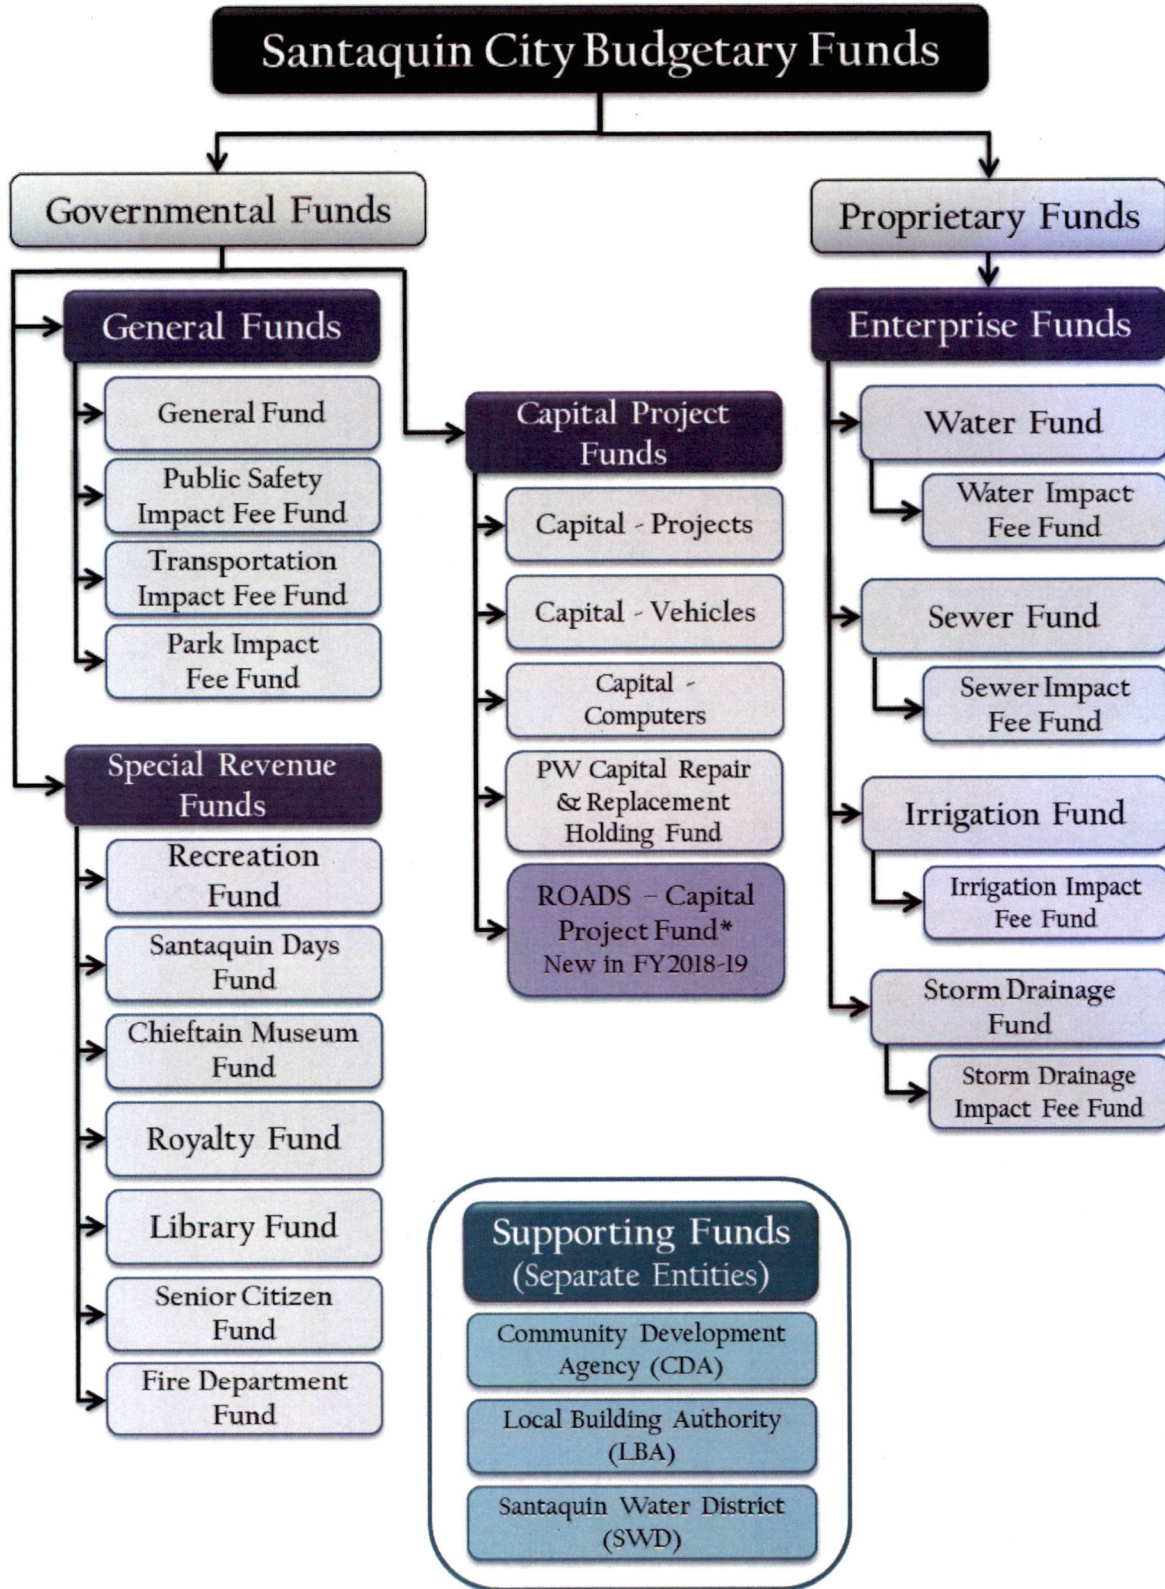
Santaquin City Budgetary Funds

Governmental Funds

General Funds

General Fund

Public Safety Impact Fee Fund

Transportation Impact Fee Fund

Park Impact Fee Fund

Special Revenue Funds

Recreation Fund

Santaquin Days Fund

Chieftain Museum Fund

Royalty Fund

Library Fund

Senior Citizen Fund

Fire Department Fund

Capital Project Funds

Capital - Projects

Capital - Vehicles

Capital - Computers

PW Capital Repair & Replacement Holding Fund

ROADS – Capital Project Fund* New in FY2018-19

Proprietary Funds

Enterprise Funds

Water Fund

Water Impact Fee Fund

Sewer Fund

Sewer Impact Fee Fund

Irrigation Fund

Irrigation Impact Fee Fund

Storm Drainage Fund

Storm Drainage Impact Fee Fund

Supporting Funds (Separate Entities)

Community Development Agency (CDA)

Local Building Authority (LBA)

Santaquin Water District (SWD)